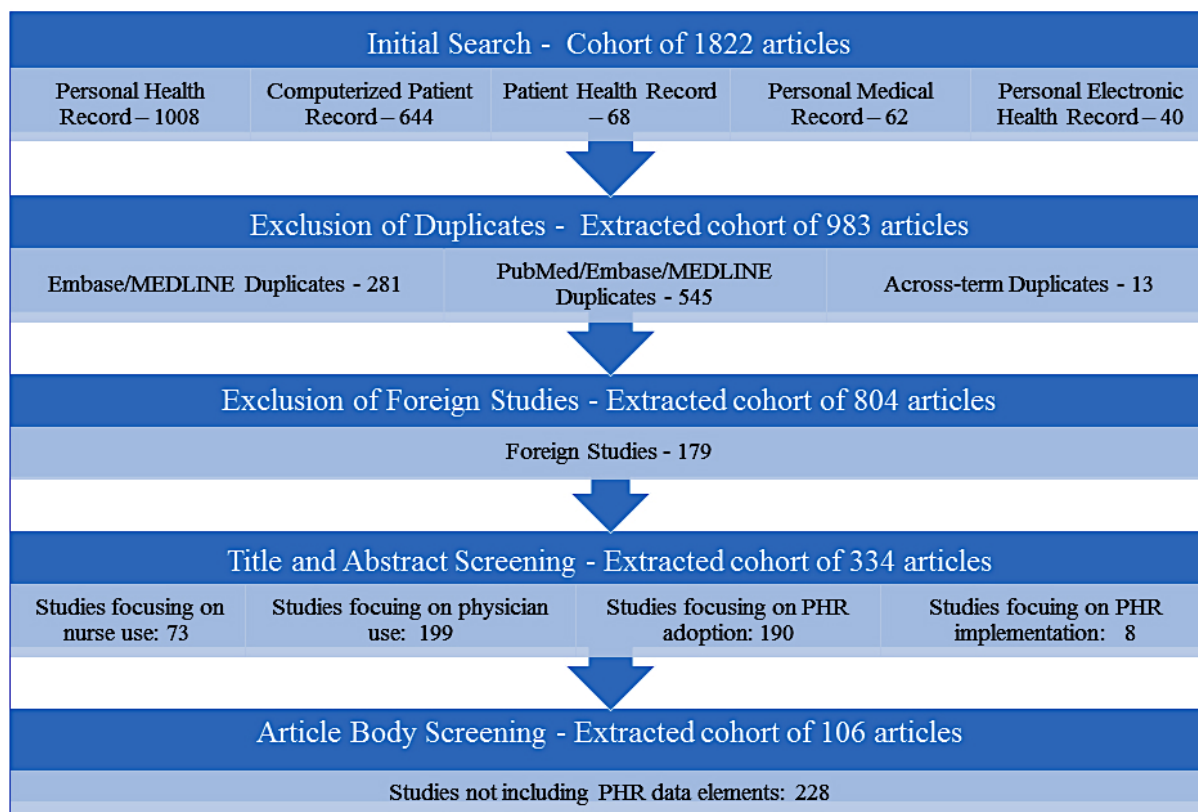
Initial Search - Cohort of 1822 articles

Personal Health Record – 1008

Computerized Patient Record – 644

Patient Health Record – 68

Personal Medical Record – 62

Personal Electronic Health Record – 40

Exclusion of Duplicates - Extracted cohort of 983 articles

Embase/MEDLINE Duplicates - 281

PubMed/Embase/MEDLINE Duplicates - 545

Across-term Duplicates - 13

Exclusion of Foreign Studies - Extracted cohort of 804 articles

Foreign Studies - 179

Title and Abstract Screening - Extracted cohort of 334 articles

Studies focusing on nurse use: 73

Studies focuing on physician use: 199

Studies focusing on PHR adoption: 190

Studies focuing on PHR implementation: 8

Article Body Screening - Extracted cohort of 106 articles

Studies not including PHR data elements: 228